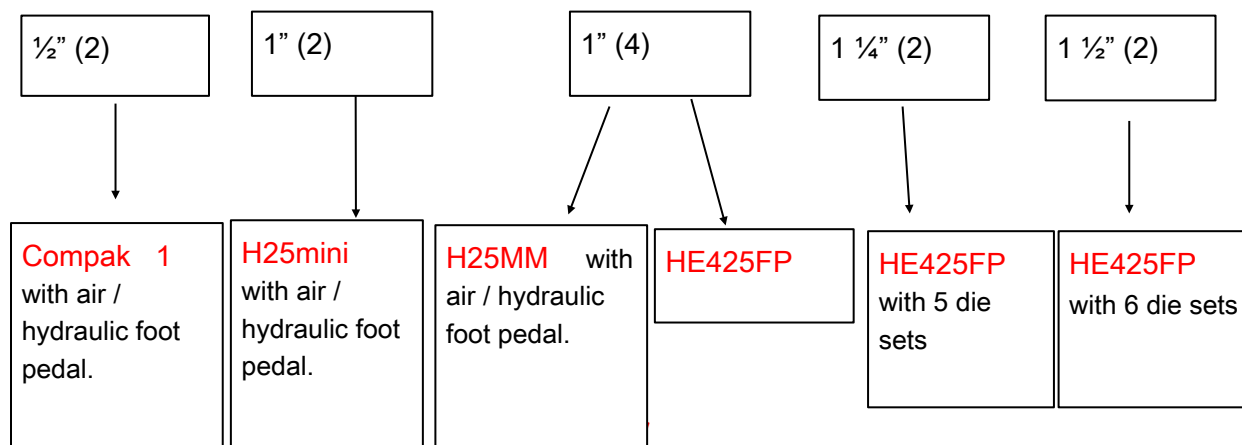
½" (2)

1" (2)

1" (4)

1 ¼" (2)

1 ½" (2)

Compak 1 with air / hydraulic foot pedal.

H25mini with air / hydraulic foot pedal.

H25MM with air / hydraulic foot pedal.

HE425FP

HE425FP with 5 die sets

HE425FP with 6 die sets